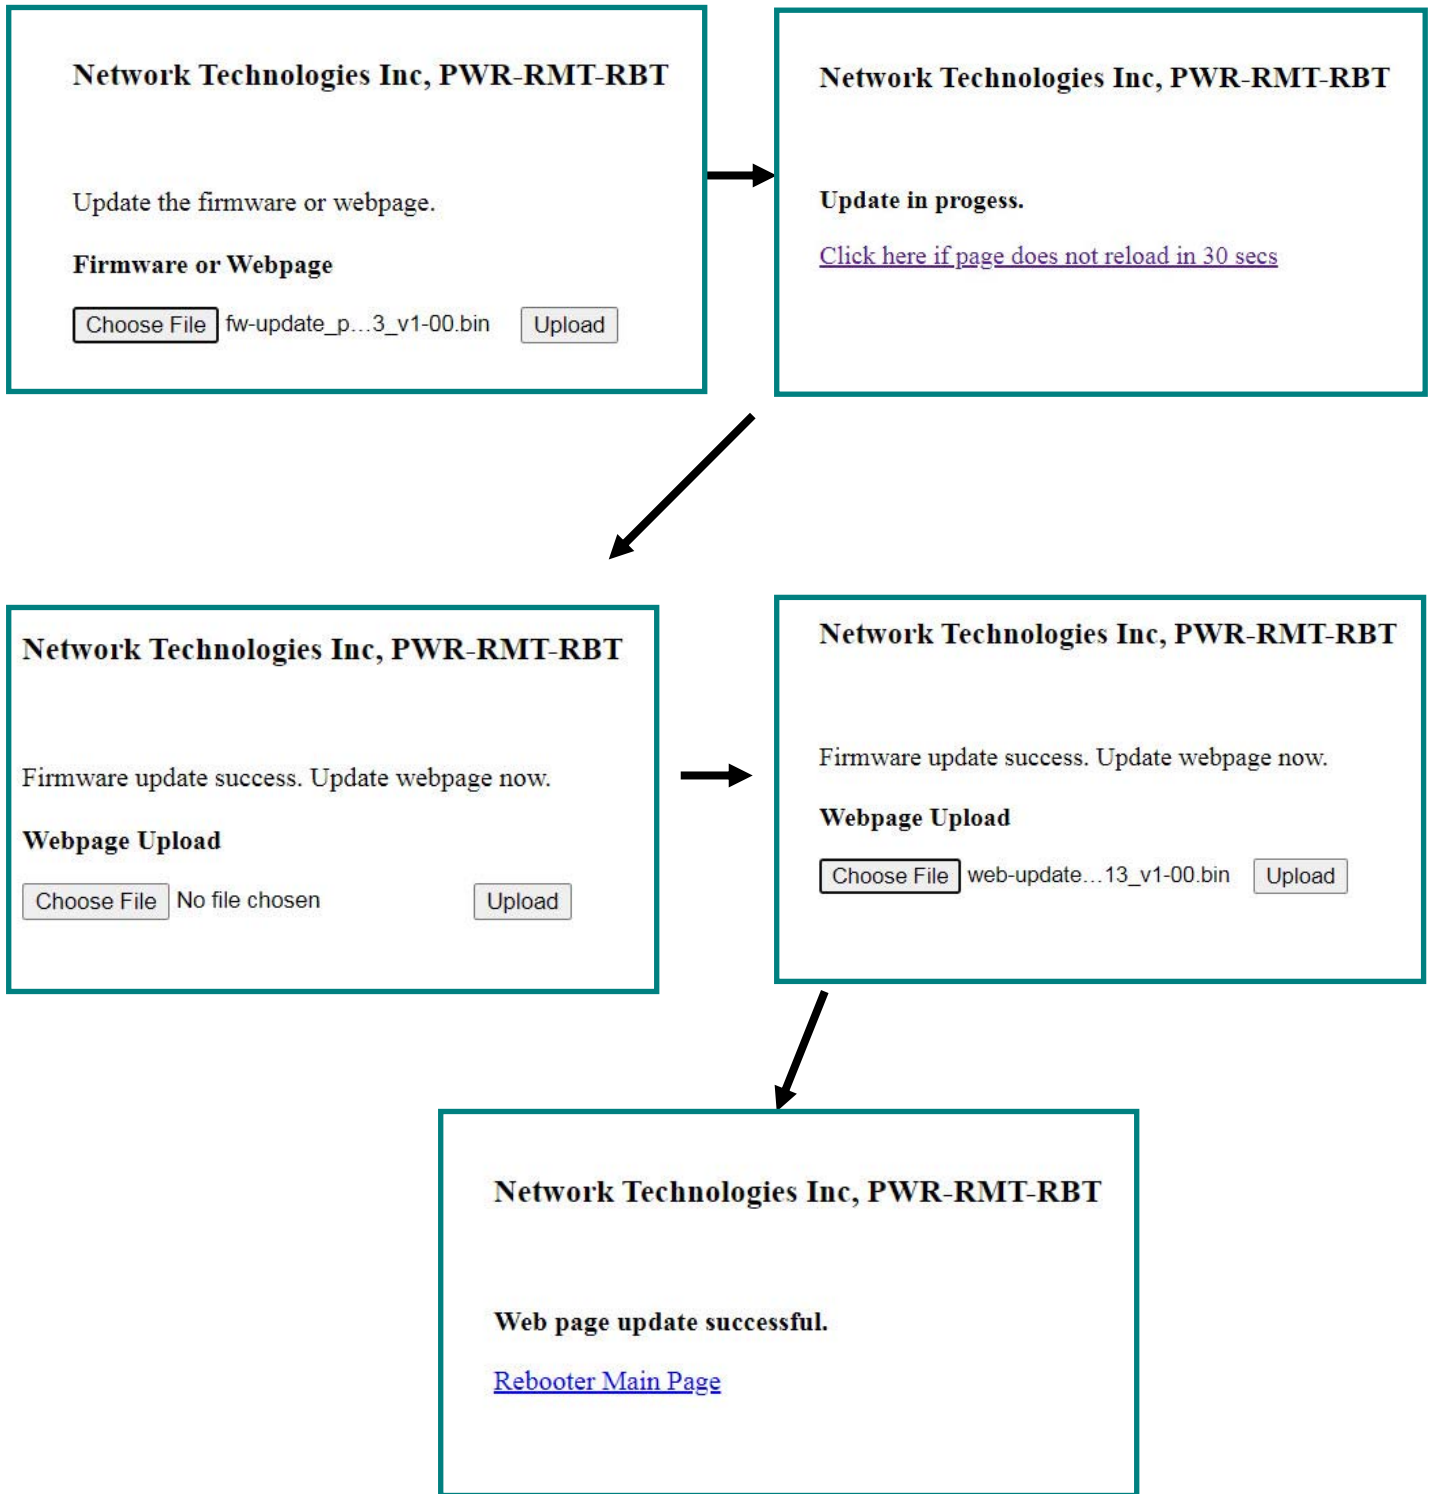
Network Technologies Inc, PWR-RMT-RBT

Update the firmware or webpage.

**Firmware or Webpage**

Choose File fw-update_p…3_v1-00.bin Upload

Network Technologies Inc, PWR-RMT-RBT

**Update in progess.**

Click here if page does not reload in 30 secs

Network Technologies Inc, PWR-RMT-RBT

Firmware update success. Update webpage now.

**Webpage Upload**

Choose File No file chosen Upload

Network Technologies Inc, PWR-RMT-RBT

Firmware update success. Update webpage now.

**Webpage Upload**

Choose File web-update…13_v1-00.bin Upload

Network Technologies Inc, PWR-RMT-RBT

**Web page update successful.**

Rebooter Main Page